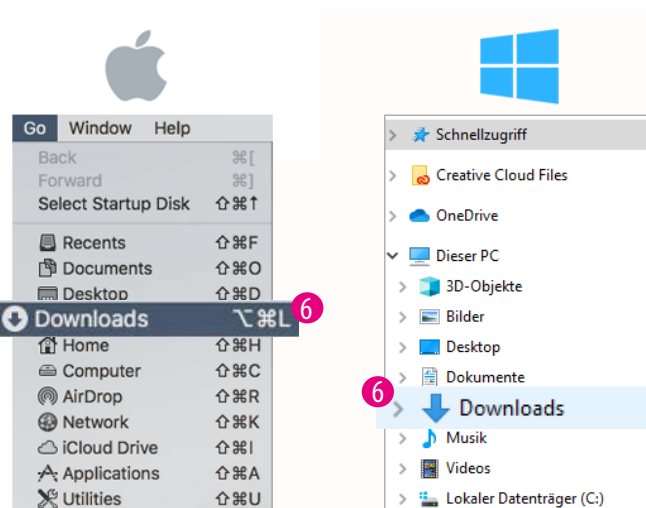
Go Window Help

Back ⌘[
Forward ⌘]
Select Startup Disk ⇧⌘↑

Recents ⇧⌘F
Documents ⇧⌘O
Desktop ⇧⌘D
Downloads ⌥⌘L 6
Home ⇧⌘H
Computer ⇧⌘C
AirDrop ⇧⌘R
Network ⇧⌘K
iCloud Drive ⇧⌘I
Applications ⇧⌘A
Utilities ⇧⌘U

Schnellzugriff
Creative Cloud Files
OneDrive
Dieser PC
3D-Objekte
Bilder
Desktop
Dokumente
6 Downloads
Musik
Videos
Lokaler Datenträger (C:)